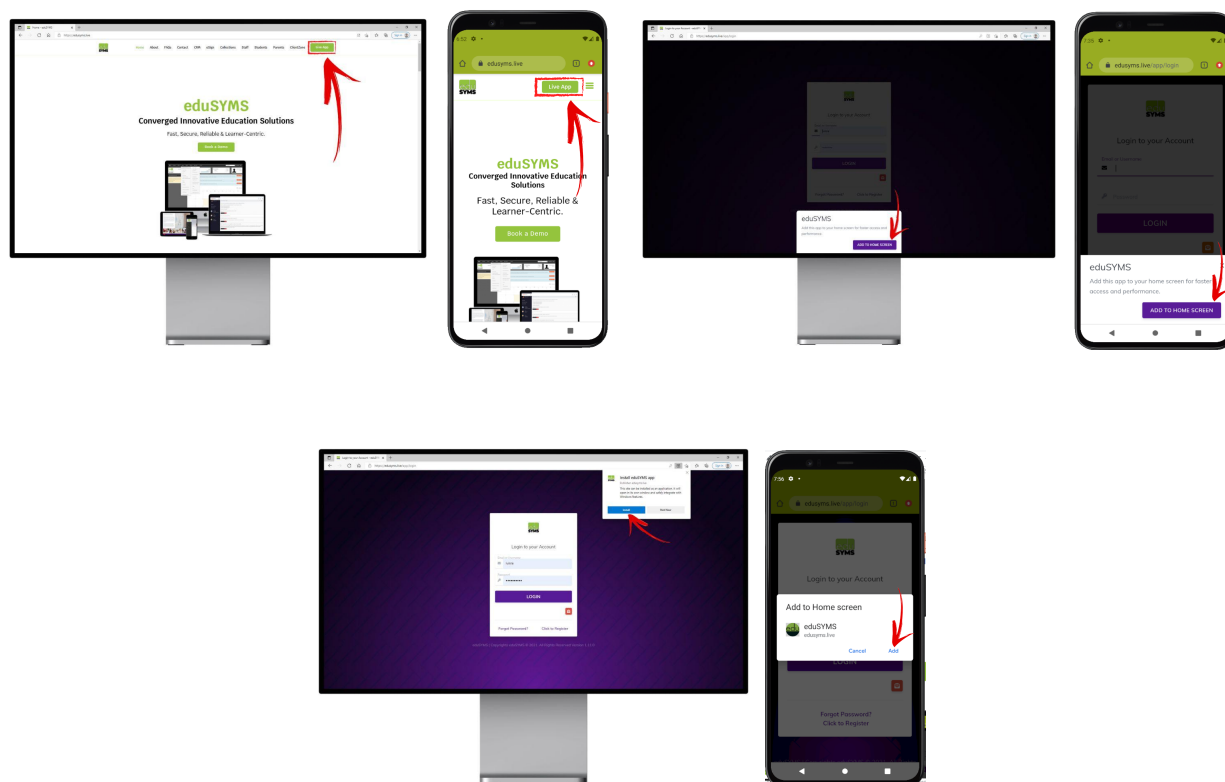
Home About FAQs Contact CRM eSign Collections Staff Students Parents ClinicDesk Live App

eduSYMS
Converged Innovative Education Solutions
Fast, Secure, Reliable & Learner-Centric.
Book a Demo

6:52

edusyms.live

SYMS

Live App

eduSYMS
Converged Innovative Education Solutions
Fast, Secure, Reliable & Learner-Centric.
Book a Demo

Login to your Account

LOGIN

eduSYMS
Add this app to your home screen for faster access and performance.
ADD TO HOME SCREEN

7:55

edusyms.live/app/login

SYMS

Login to your Account

LOGIN

eduSYMS
Add this app to your home screen for faster access and performance.
ADD TO HOME SCREEN

Install eduSYMS app
Install Uninstall

SYMS

Login to your Account

LOGIN

Forgot Password? Click to Register

7:56

edusyms.live/app/login

SYMS

Login to your Account

Add to Home screen
eduSYMS
edusyms.live
Cancel Add

LOGIN

Forgot Password?
Click to Register